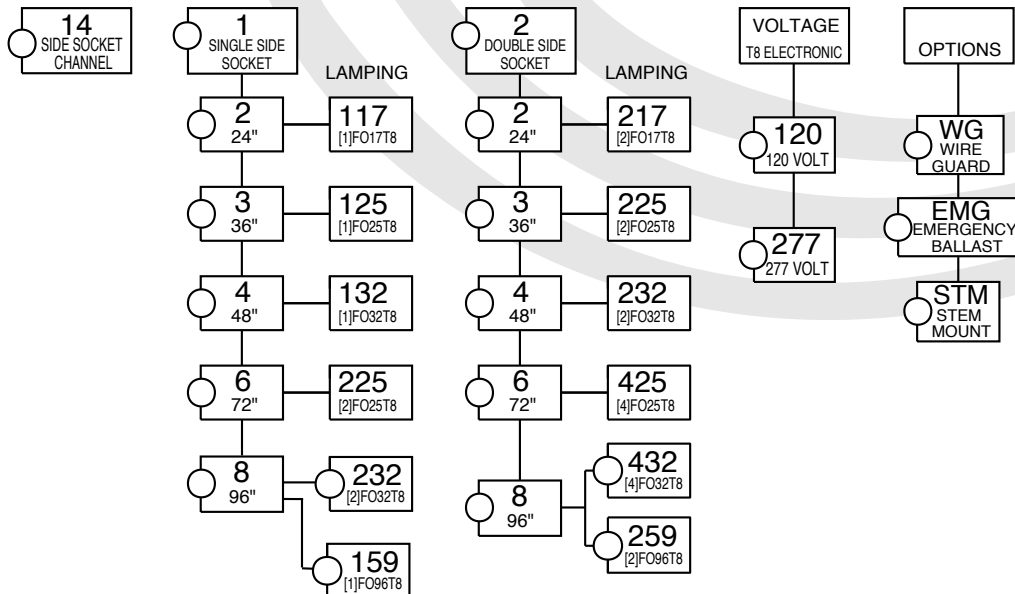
14
SIDE SOCKET CHANNEL

1
SINGLE SIDE SOCKET

LAMPING

2
24"

117
[1]FO17T8

3
36"

125
[1]FO25T8

4
48"

132
[1]FO32T8

6
72"

225
[2]FO25T8

8
96"

232
[2]FO32T8

159
[1]FO96T8

2
DOUBLE SIDE SOCKET

LAMPING

2
24"

217
[2]FO17T8

3
36"

225
[2]FO25T8

4
48"

232
[2]FO32T8

6
72"

425
[4]FO25T8

8
96"

432
[4]FO32T8

259
[2]FO96T8

VOLTAGE
T8 ELECTRONIC

120
120 VOLT

277
277 VOLT

OPTIONS

WG
WIRE GUARD

EMG
EMERGENCY BALLAST

STM
STEM MOUNT